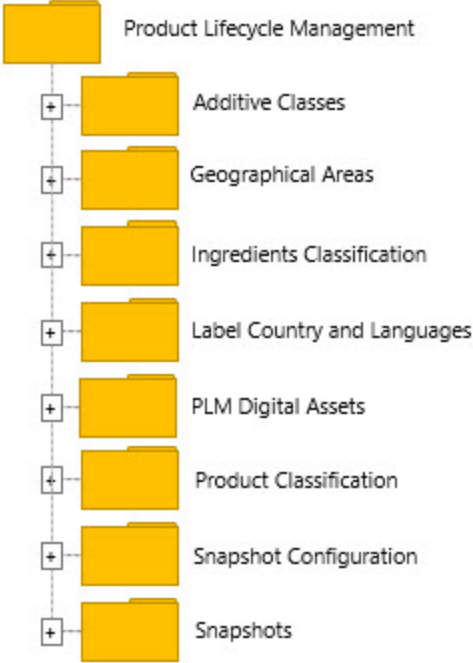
Product Lifecycle Management

+ Additive Classes

+ Geographical Areas

+ Ingredients Classification

+ Label Country and Languages

+ PLM Digital Assets

+ Product Classification

+ Snapshot Configuration

+ Snapshots